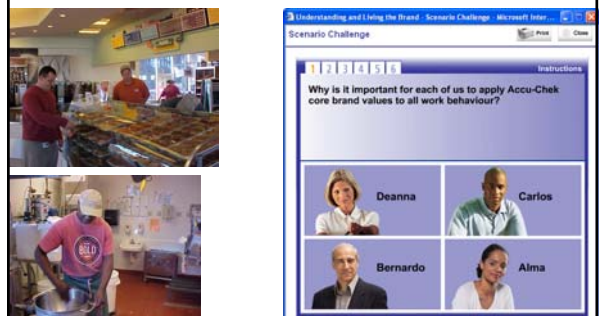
Understanding and Living the Brand - Scenario Challenge - Microsoft Inter...

Scenario Challenge

Print Close

1 2 3 4 5 6

Instructions

Why is it important for each of us to apply Accu-Chek core brand values to all work behaviour?

Deanna

Carlos

Bernardo

Alma

BOLD